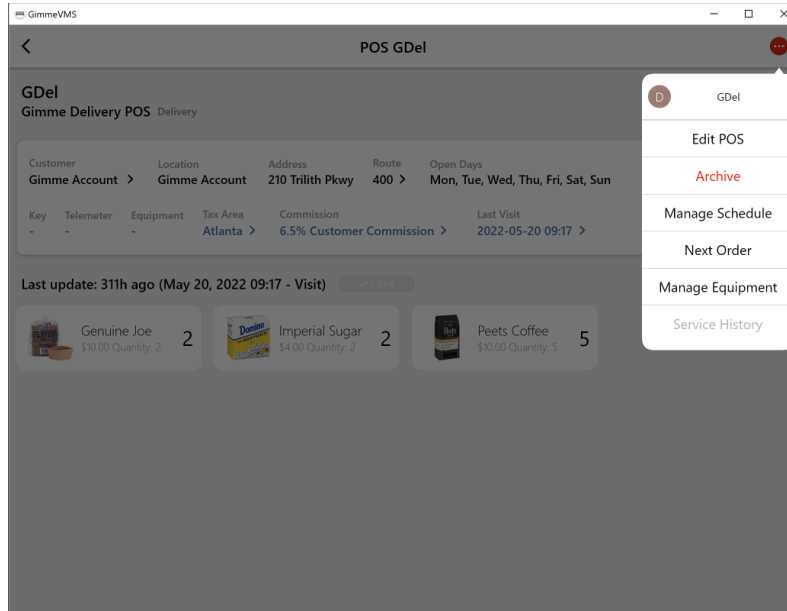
GimmeVMS

POS GDel

GDel
Gimme Delivery POS Delivery

Customer
Gimme Account >

Location
Gimme Account

Address
210 Trilith Pkwy

Route
400 >

Open Days
Mon, Tue, Wed, Thu, Fri, Sat, Sun

Key
-

Telemeter
-

Equipment
-

Tax Area
Atlanta >

Commission
6.5% Customer Commission >

Last Visit
2022-05-20 09:17 >

Last update: 311h ago (May 20, 2022 09:17 - Visit) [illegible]

Genuine Joe
$10.00 Quantity: 2
2

Imperial Sugar
$4.00 Quantity: 2
2

Peets Coffee
$10.00 Quantity: 5
5

D
GDel

Edit POS

Archive

Manage Schedule

Next Order

Manage Equipment

Service History